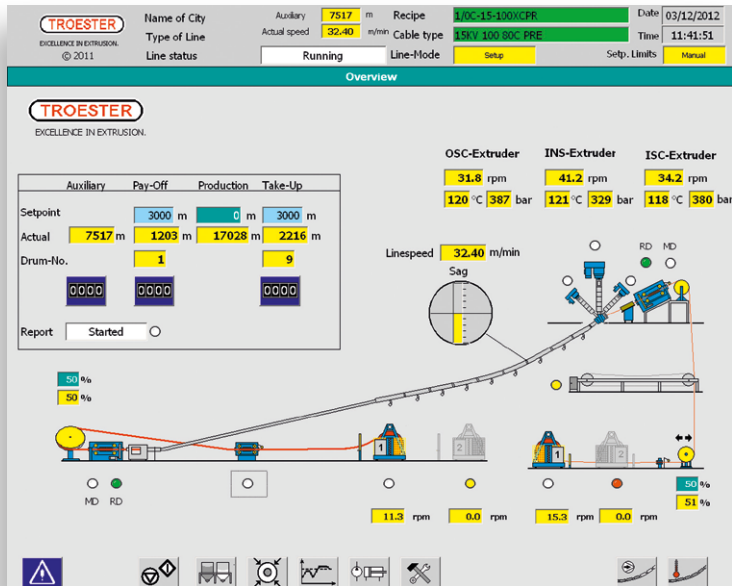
TROESTER
EXCELLENCE IN EXTRUSION.
© 2011

Name of City
Type of Line
Line status

Auxiliary 7517 m
Actual speed 32.40 m/min

Running

Recipe 1/0C-15-100XCPR
Cable type 15KV 100 80C PRE
Line-Mode Setup

Date 03/12/2012
Time 11:41:51
Setp. Limits Manual

Overview

TROESTER
EXCELLENCE IN EXTRUSION.

OSC-Extruder
31.8 rpm
120 °C 387 bar

INS-Extruder
41.2 rpm
121 °C 329 bar

ISC-Extruder
34.2 rpm
118 °C 380 bar

| | Auxiliary | Pay-Off | Production | Take-Up |
|---|---|---|---|---|
| Setpoint | | 3000 m | 0 m | 3000 m |
| Actual | 7517 m | 1203 m | 17028 m | 2216 m |
| Drum-No. | | 1 | | 9 |
| | 0000 | 0000 | | 0000 |

Report Started

Linespeed 32.40 m/min
Sag

RD MD

50 %
50 %

1 2 1 2

MD RD

11.3 rpm 0.0 rpm 15.3 rpm 0.0 rpm

50 %
51 %